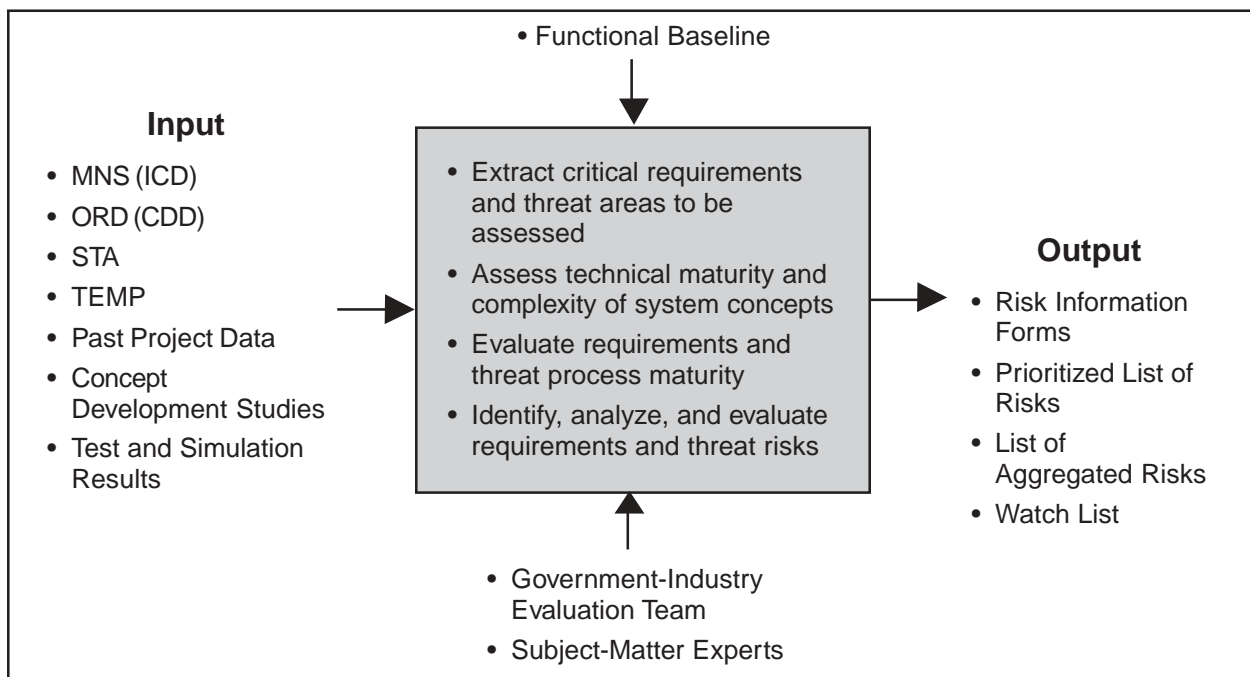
• Functional Baseline

Input

• MNS (ICD)
• ORD (CDD)
• STA
• TEMP
• Past Project Data
• Concept Development Studies
• Test and Simulation Results

• Extract critical requirements and threat areas to be assessed
• Assess technical maturity and complexity of system concepts
• Evaluate requirements and threat process maturity
• Identify, analyze, and evaluate requirements and threat risks

Output

• Risk Information Forms
• Prioritized List of Risks
• List of Aggregated Risks
• Watch List

• Government-Industry Evaluation Team
• Subject-Matter Experts